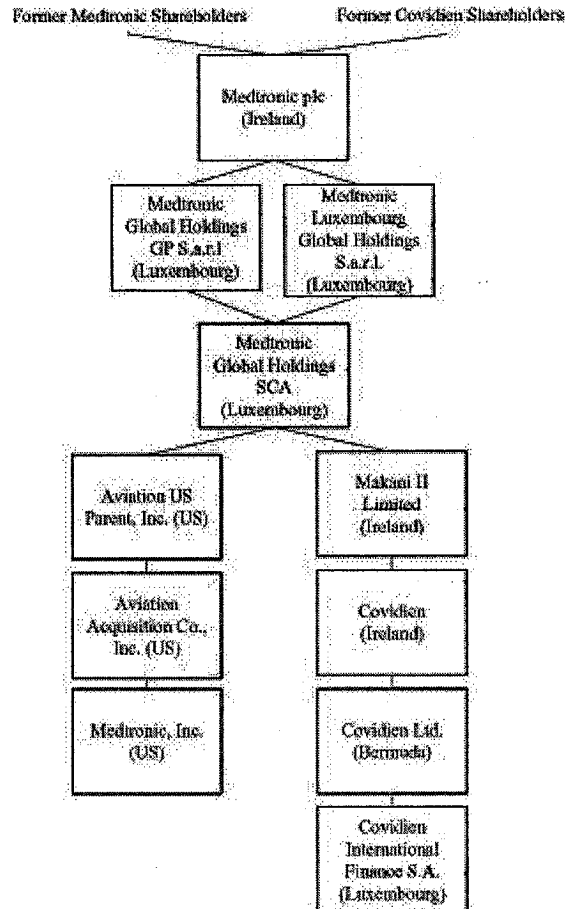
Former Medtronic Shareholders

Former Covidien Shareholders

Medtronic plc (Ireland)

Medtronic Global Holdings GP S.a.r.l (Luxembourg)

Medtronic Luxembourg Global Holdings S.a.r.l. (Luxembourg)

Medtronic Global Holdings SCA (Luxembourg)

Aviation US Parent, Inc. (US)

Aviation Acquisition Co., Inc. (US)

Medtronic, Inc. (US)

Makani II Limited (Ireland)

Covidien (Ireland)

Covidien Ltd. (Bermuda)

Covidien International Finance S.A. (Luxembourg)